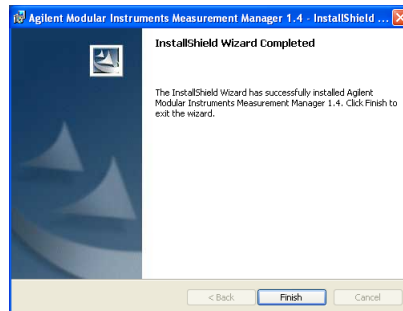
Agilent Modular Instruments Measurement Manager 1.4 - InstallShield ...

InstallShield Wizard Completed

The InstallShield Wizard has successfully installed Agilent Modular Instruments Measurement Manager 1.4. Click Finish to exit the wizard.

< Back
Finish
Cancel